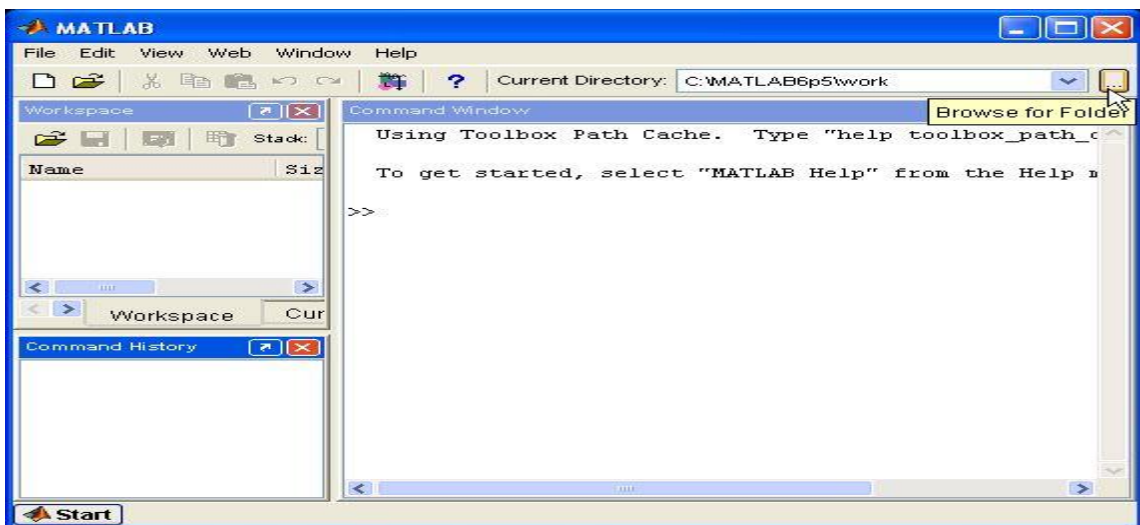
MATLAB

File Edit View Web Window Help

Current Directory: C:\MATLAB6p5\work

Browse for Folder

Workspace

Stack:

Name

Siz

Workspace

Cur

Command History

Command Window

Using Toolbox Path Cache. Type "help toolbox_path_c

To get started, select "MATLAB Help" from the Help m

>>

Start